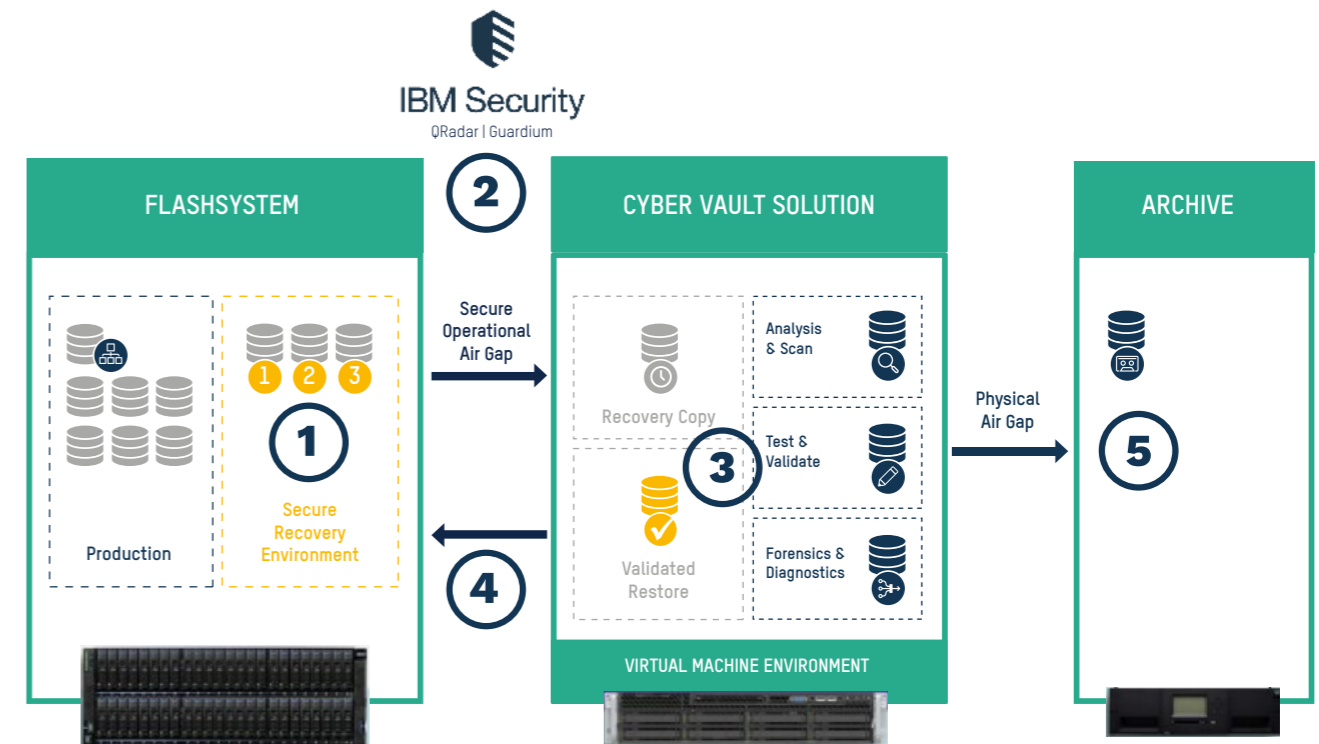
IBM Security
QRadar | Guardium

FLASHSYSTEM

2

CYBER VAULT SOLUTION

ARCHIVE

1 2 3

1

Secure Recovery Environment

Production

Secure Operational Air Gap

Recovery Copy

Analysis & Scan

Test & Validate

3

Validated Restore

Forensics & Diagnostics

Physical Air Gap

5

4

VIRTUAL MACHINE ENVIRONMENT